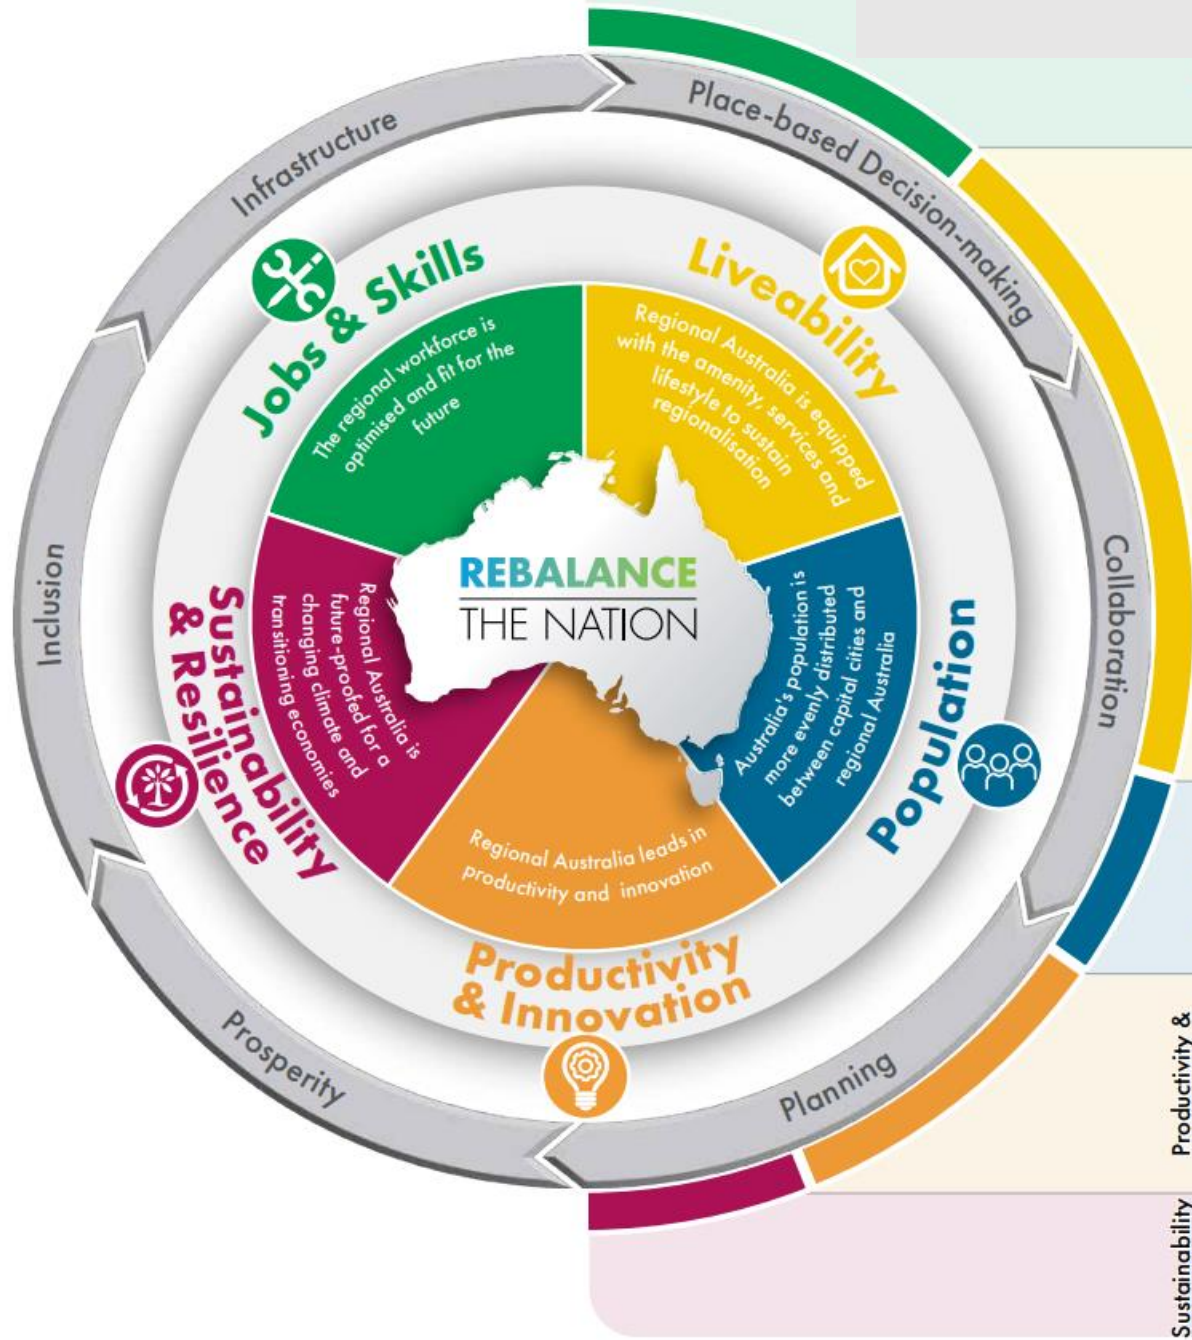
Place-based Decision-making

Collaboration

Planning

Prosperity

Inclusion

Infrastructure

Jobs & Skills

The regional workforce is optimised and fit for the future

Liveability

Regional Australia is equipped with the amenity, services and lifestyle to sustain regionalisation

Population

Australia's population is more evenly distributed between capital cities and regional Australia

Productivity & Innovation

Regional Australia leads in productivity and innovation

Sustainability & Resilience

Regional Australia is future-proofed for a changing climate and transitioning economies

REBALANCE THE NATION

Productivity &

Sustainability